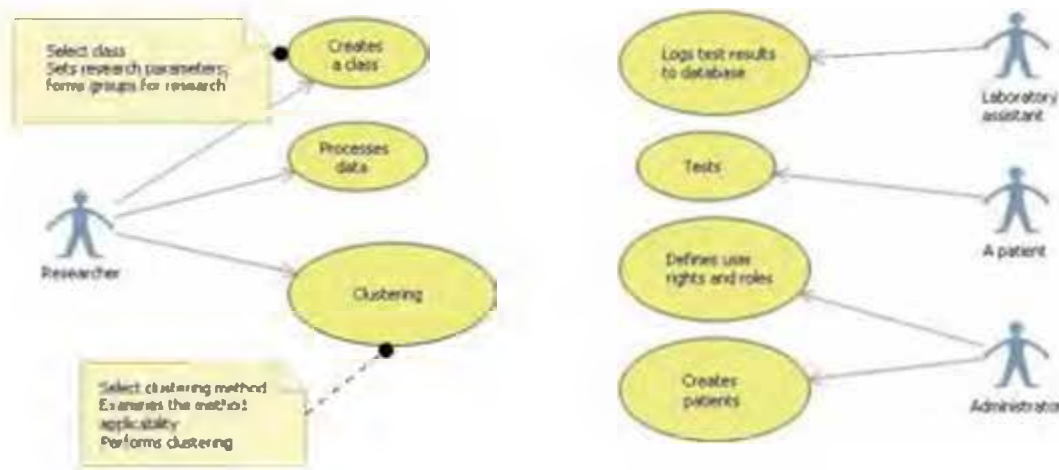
Select class
Sets research parameters;
forms groups for research

Creates a class

Processes data

Researcher

Clustering

Select clustering method
Examines the method applicability
Performs clustering

Logs test results to database

Laboratory assistant

Tests

A patient

Defines user rights and roles

Creates patients

Administrator